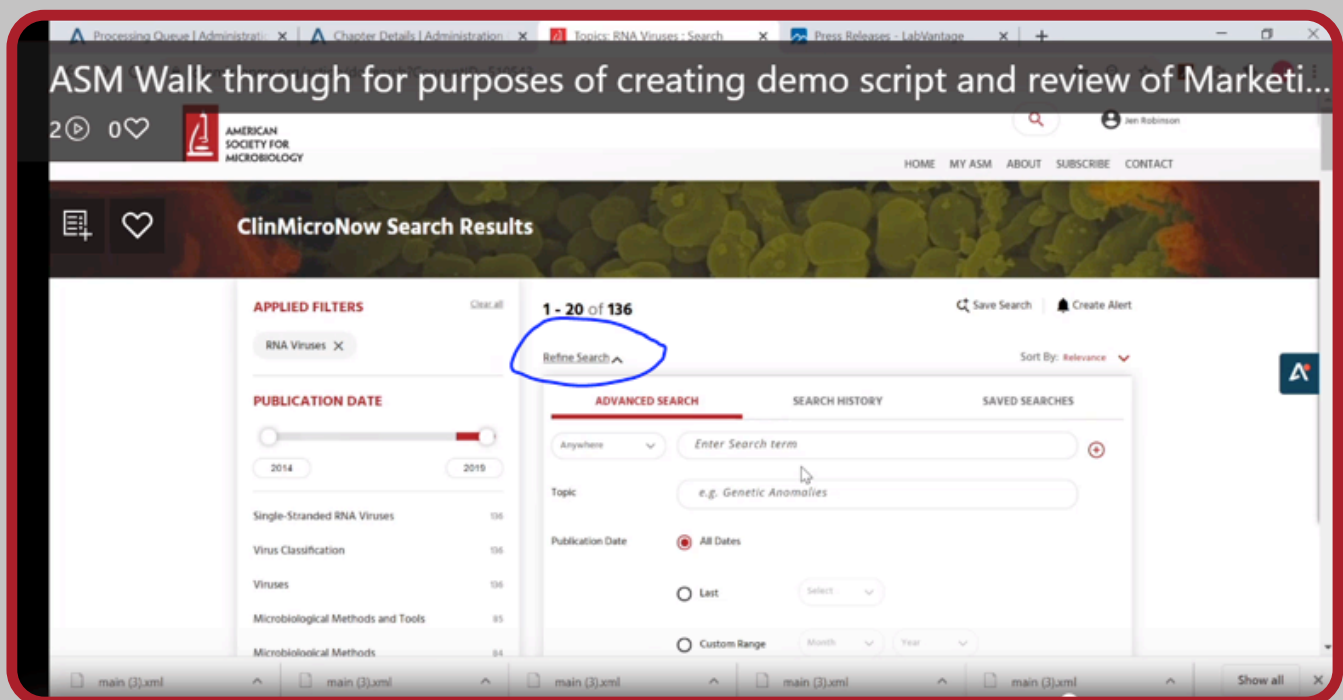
Processing Queue | Administrati ×
Chapter Details | Administration ×
Topics: RNA Viruses : Search ×
Press Releases - LabVantage ×
+

ASM Walk through for purposes of creating demo script and review of Marketi...

2 0

AMERICAN SOCIETY FOR MICROBIOLOGY

Jen Robinson

HOME MY ASM ABOUT SUBSCRIBE CONTACT

ClinMicroNow Search Results

APPLIED FILTERS
Clear all
RNA Viruses ×

PUBLICATION DATE
2014
2019

Single-Stranded RNA Viruses 136
Virus Classification 136
Viruses 136
Microbiological Methods and Tools 85
Microbiological Methods 84

1 - 20 of 136
Save Search
Create Alert
Refine Search
Sort By: Relevance

ADVANCED SEARCH
SEARCH HISTORY
SAVED SEARCHES

Anywhere
Enter Search term
Topic
e.g. Genetic Anomalies
Publication Date
All Dates
Last
Select
Custom Range
Month
Year

main (3).xml
main (3).xml
main (3).xml
main (3).xml
main (3).xml
Show all
×